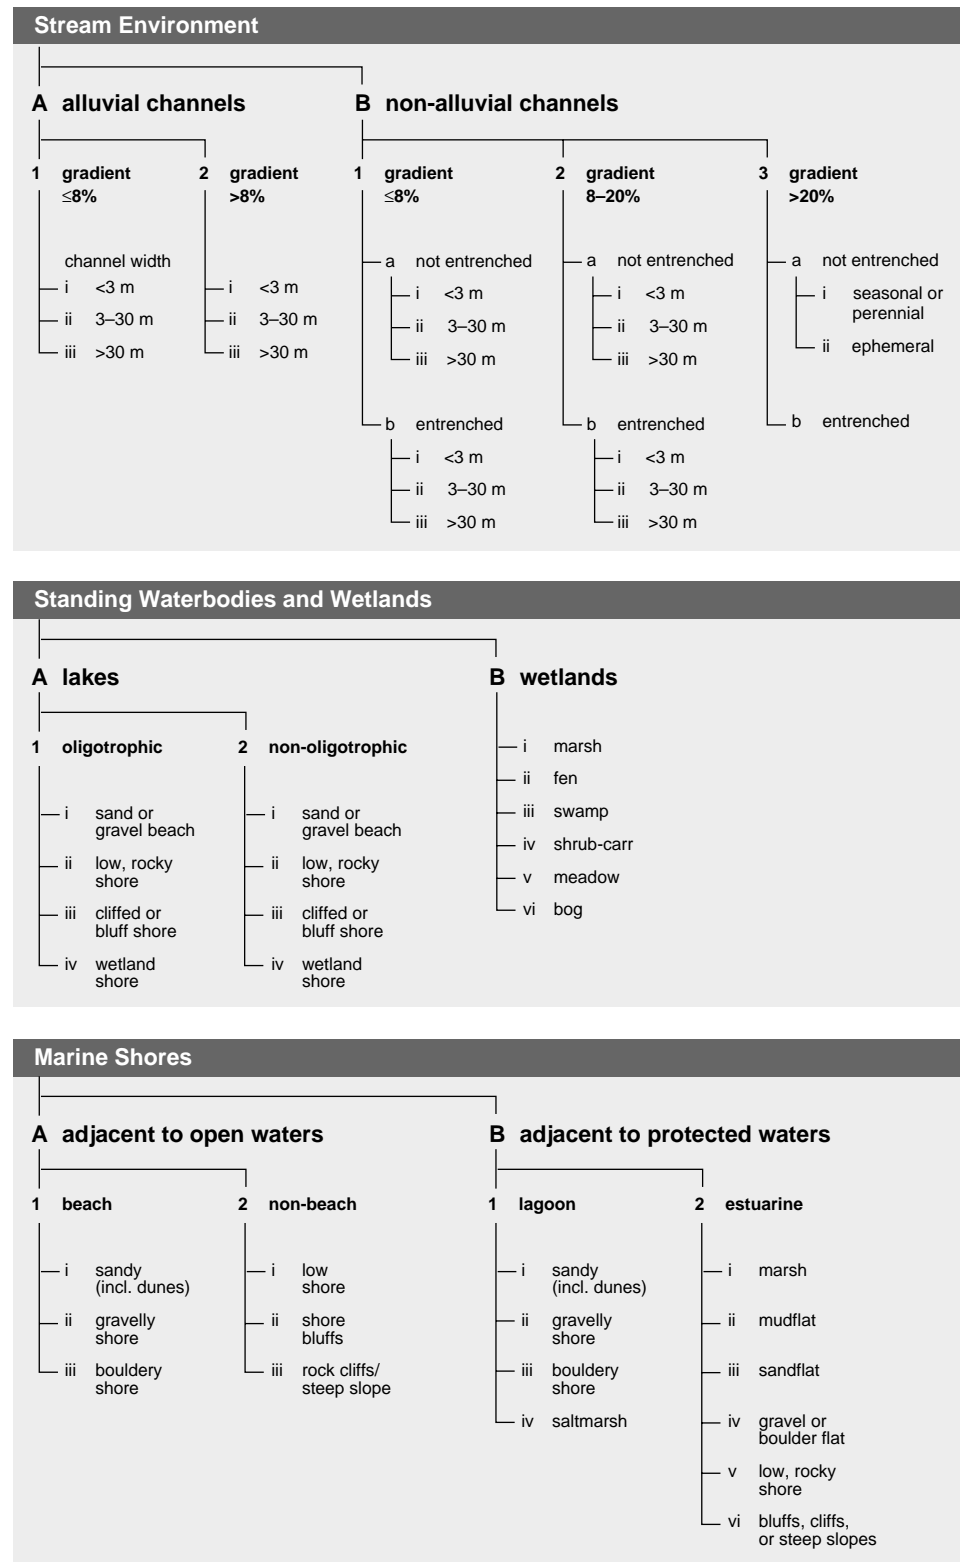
Stream Environment

A alluvial channels

1 gradient $\leq$8%

channel width
i <3 m
ii 3–30 m
iii >30 m

2 gradient >8%

i <3 m
ii 3–30 m
iii >30 m

B non-alluvial channels

1 gradient $\leq$8%

a not entrenched
i <3 m
ii 3–30 m
iii >30 m

b entrenched
i <3 m
ii 3–30 m
iii >30 m

2 gradient 8–20%

a not entrenched
i <3 m
ii 3–30 m
iii >30 m

b entrenched
i <3 m
ii 3–30 m
iii >30 m

3 gradient >20%

a not entrenched
i seasonal or perennial
ii ephemeral

b entrenched

Standing Waterbodies and Wetlands

A lakes

1 oligotrophic

i sand or gravel beach
ii low, rocky shore
iii cliffed or bluff shore
iv wetland shore

2 non-oligotrophic

i sand or gravel beach
ii low, rocky shore
iii cliffed or bluff shore
iv wetland shore

B wetlands

i marsh
ii fen
iii swamp
iv shrub-carr
v meadow
vi bog

Marine Shores

A adjacent to open waters

1 beach

i sandy (incl. dunes)
ii gravelly shore
iii bouldery shore

2 non-beach

i low shore
ii shore bluffs
iii rock cliffs/ steep slope

B adjacent to protected waters

1 lagoon

i sandy (incl. dunes)
ii gravelly shore
iii bouldery shore
iv saltmarsh

2 estuarine

i marsh
ii mudflat
iii sandflat
iv gravel or boulder flat
v low, rocky shore
vi bluffs, cliffs, or steep slopes